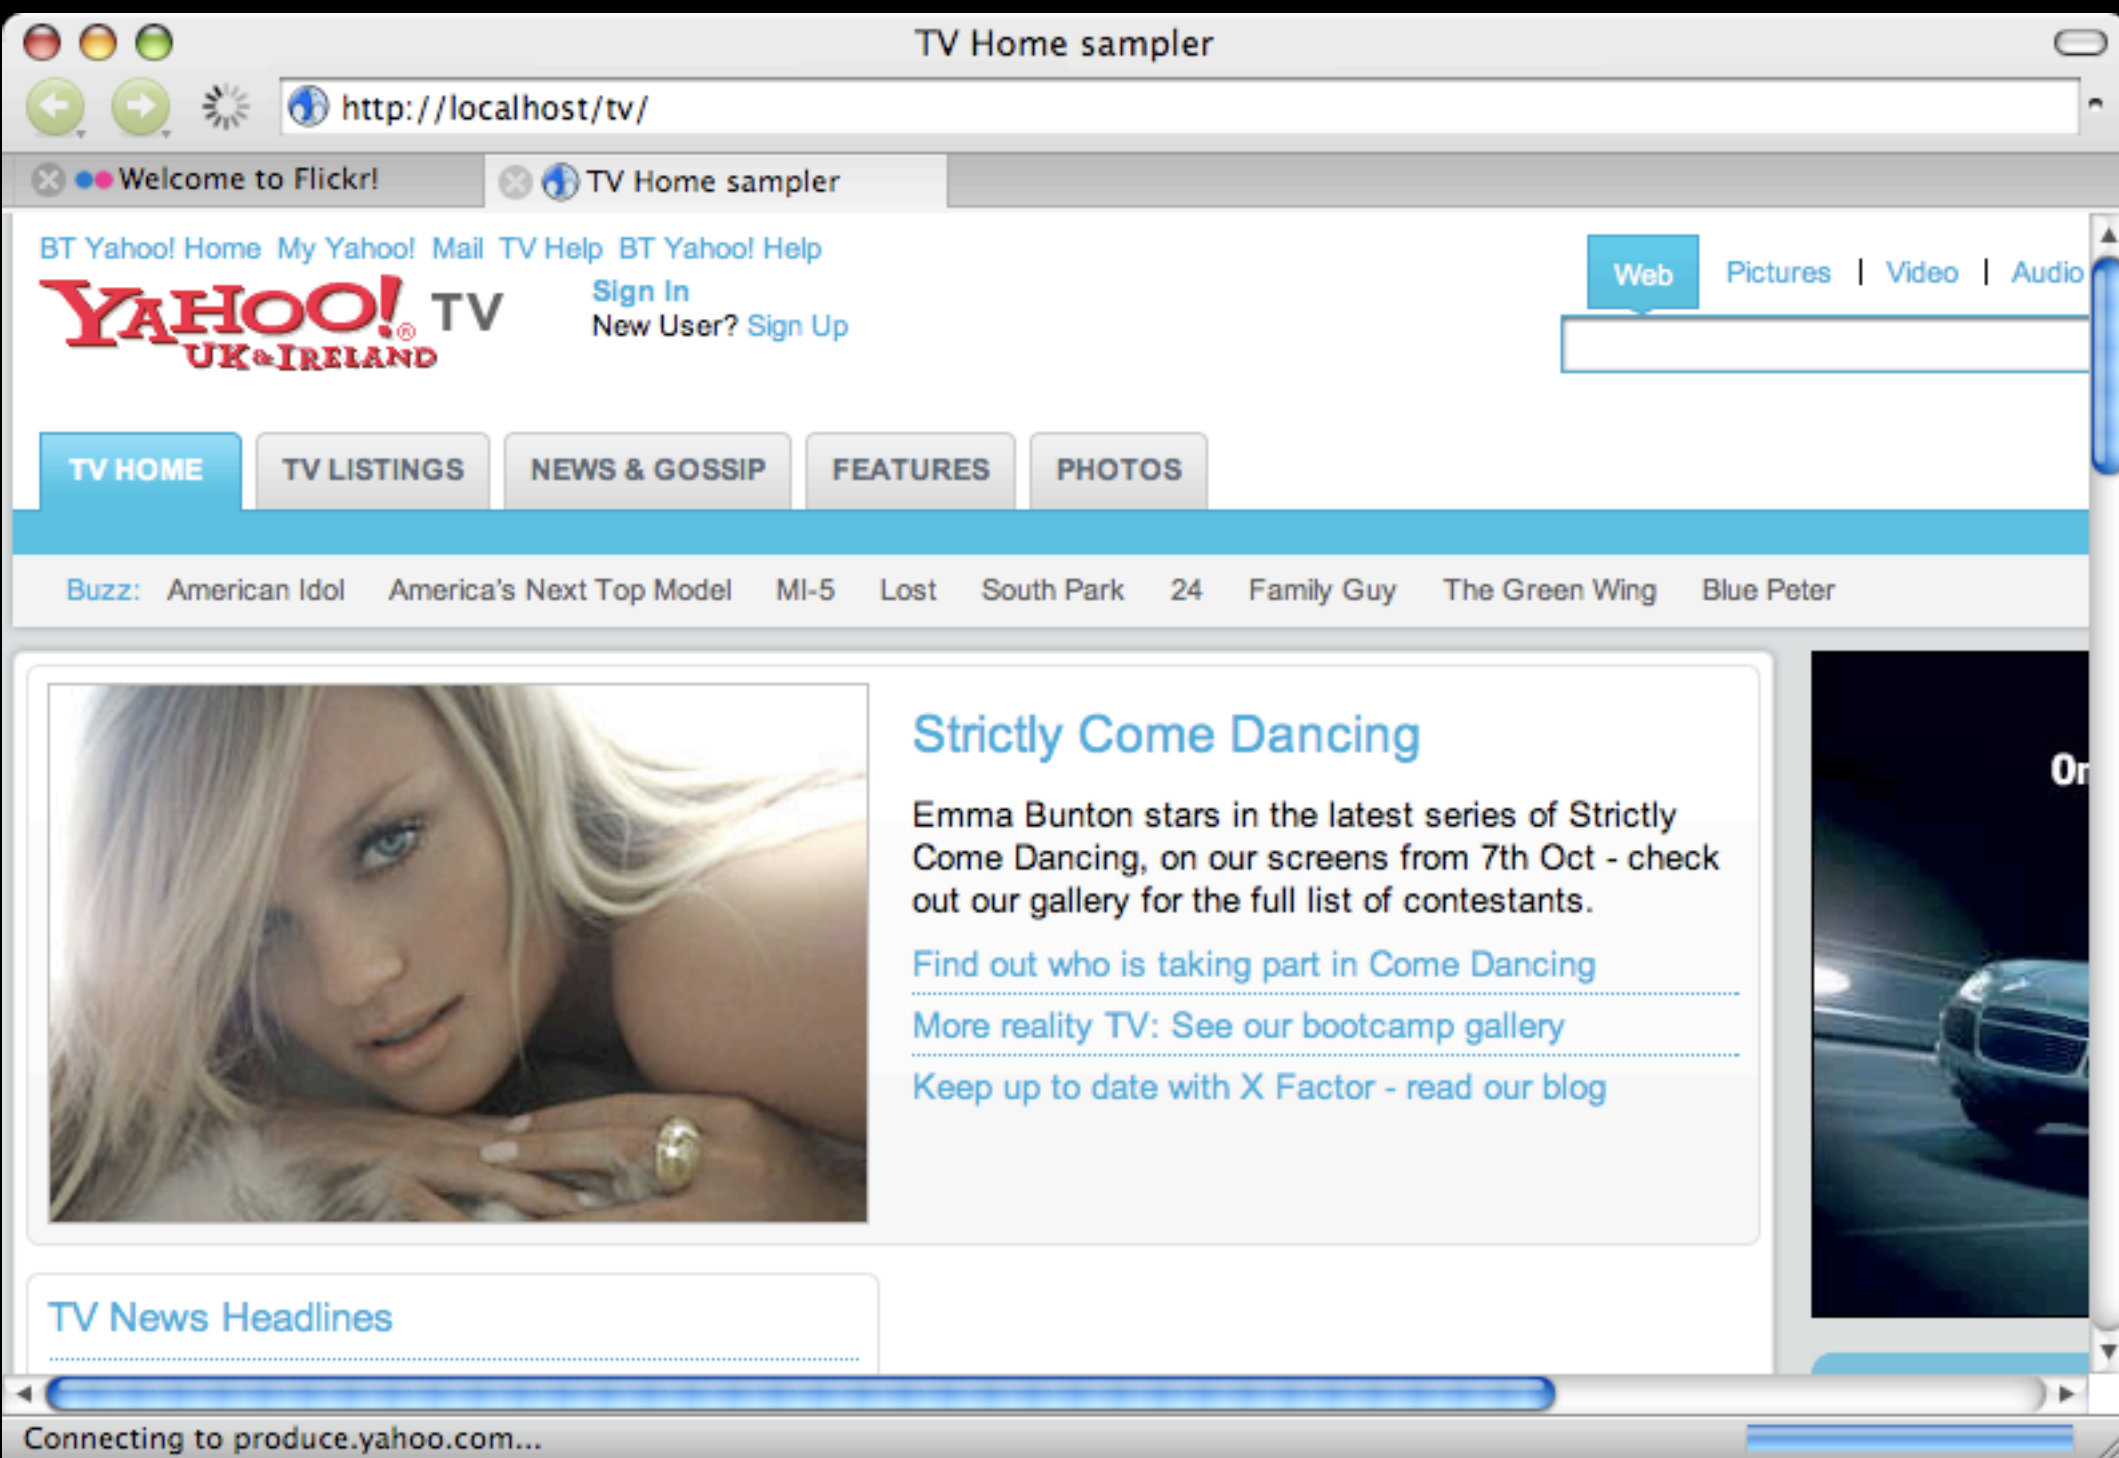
TV Home sampler

http://localhost/tv/

Welcome to Flickr!

TV Home sampler

BT Yahoo! Home My Yahoo! Mail TV Help BT Yahoo! Help

YAHOO! UK & IRELAND TV

Sign In
New User? Sign Up

Web Pictures | Video | Audio

TV HOME TV LISTINGS NEWS & GOSSIP FEATURES PHOTOS

Buzz: American Idol America's Next Top Model MI-5 Lost South Park 24 Family Guy The Green Wing Blue Peter

Strictly Come Dancing

Emma Bunton stars in the latest series of Strictly Come Dancing, on our screens from 7th Oct - check out our gallery for the full list of contestants.

Find out who is taking part in Come Dancing

More reality TV: See our bootcamp gallery

Keep up to date with X Factor - read our blog

On

TV News Headlines

Connecting to produce.yahoo.com...